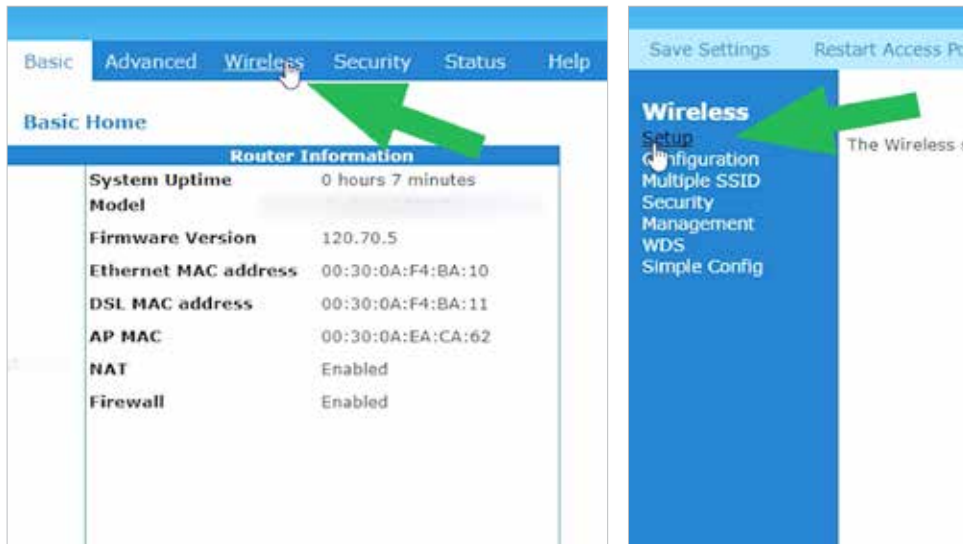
Basic Advanced Wireless Security Status Help

Basic Home

Router Information

| | |
|---|---|
| System Uptime | 0 hours 7 minutes |
| Model | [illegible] |
| Firmware Version | 120.70.5 |
| Ethernet MAC address | 00:30:0A:F4:BA:10 |
| DSL MAC address | 00:30:0A:F4:BA:11 |
| AP MAC | 00:30:0A:EA:CA:62 |
| NAT | Enabled |
| Firewall | Enabled |

Save Settings Restart Access Po

Wireless
Setup
Configuration
Multiple SSID
Security
Management
WDS
Simple Config

The Wireless